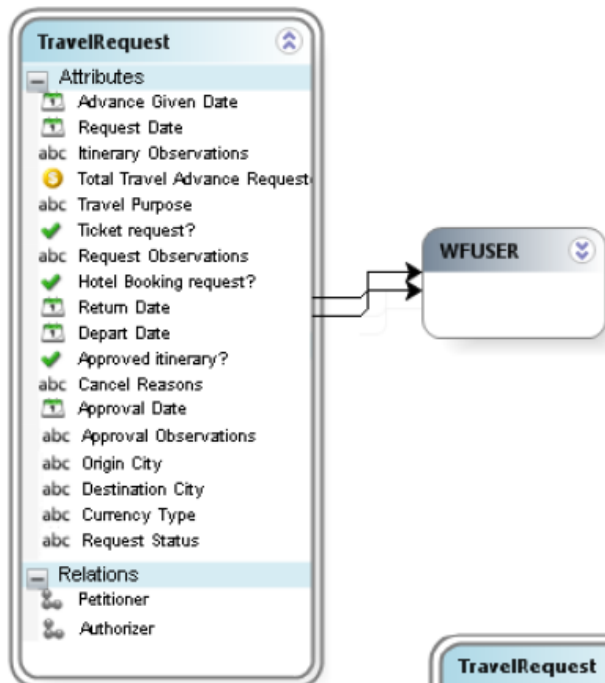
TravelRequest
Attributes
Advance Given Date
Request Date
abc Itinerary Observations
Total Travel Advance Request
abc Travel Purpose
Ticket request?
abc Request Observations
Hotel Booking request?
Return Date
Depart Date
Approved itinerary?
abc Cancel Reasons
Approval Date
abc Approval Observations
abc Origin City
abc Destination City
abc Currency Type
abc Request Status
Relations
Petitioner
Authorizer

WFUSER

TravelRequest